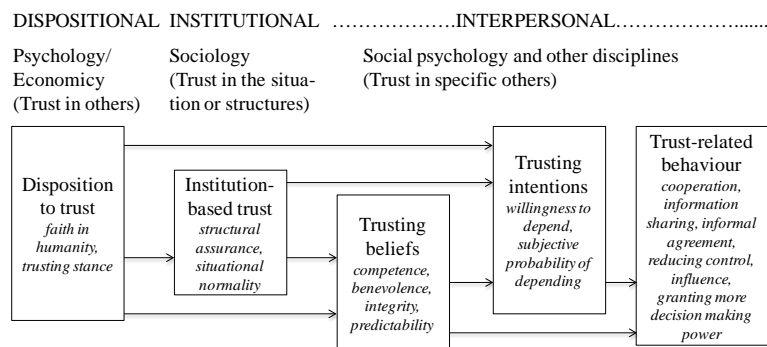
DISPOSITIONAL INSTITUTIONAL …………………INTERPERSONAL……………………......

Psychology/ Economics (Trust in others)

Sociology (Trust in the situation or structures)

Social psychology and other disciplines (Trust in specific others)

Disposition to trust
faith in humanity, trusting stance

Institution-based trust
structural assurance, situational normality

Trusting beliefs
competence, benevolence, integrity, predictability

Trusting intentions
willingness to depend, subjective probability of depending

Trust-related behaviour
cooperation, information sharing, informal agreement, reducing control, influence, granting more decision making power